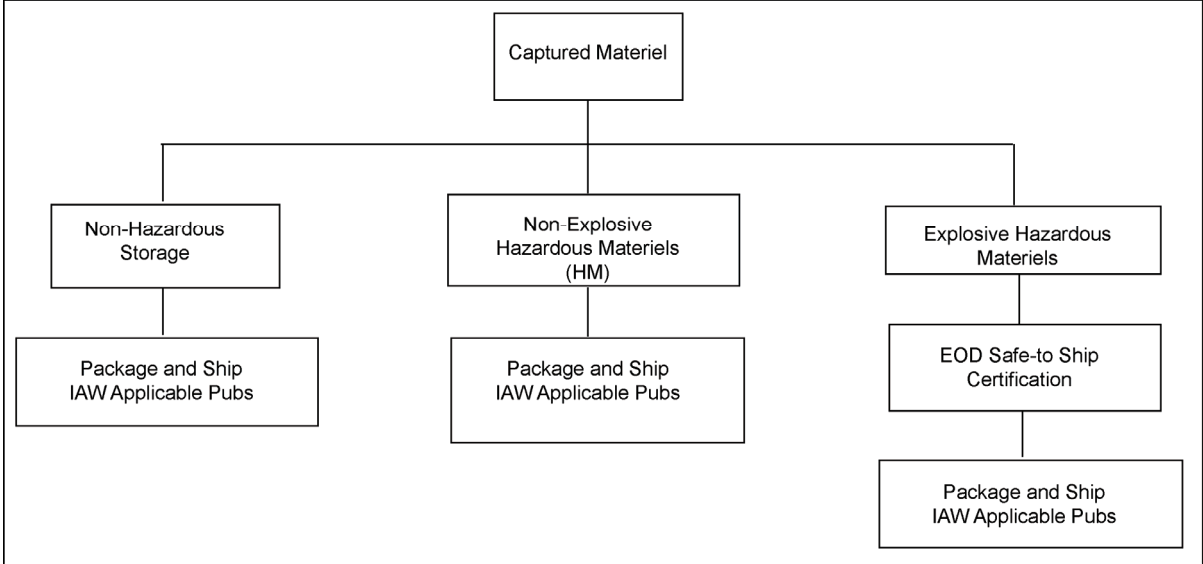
Captured Materiel

Non-Hazardous Storage

Package and Ship IAW Applicable Pubs

Non-Explosive Hazardous Materiels (HM)

Package and Ship IAW Applicable Pubs

Explosive Hazardous Materiels

EOD Safe-to Ship Certification

Package and Ship IAW Applicable Pubs